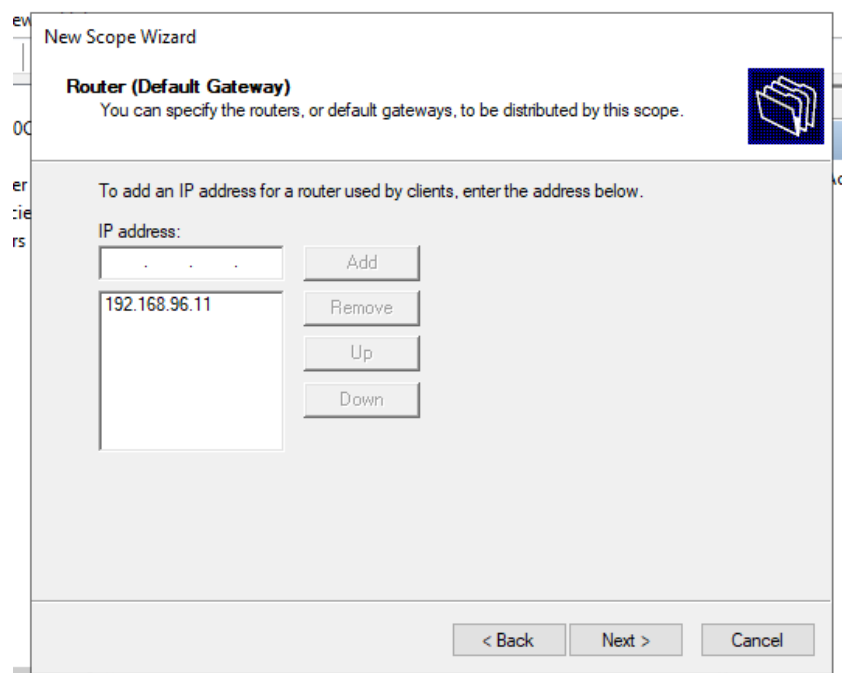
New Scope Wizard

Router (Default Gateway)
You can specify the routers, or default gateways, to be distributed by this scope.

To add an IP address for a router used by clients, enter the address below.

IP address:

. . .

Add

192.168.96.11

Remove

Up

Down

< Back

Next >

Cancel